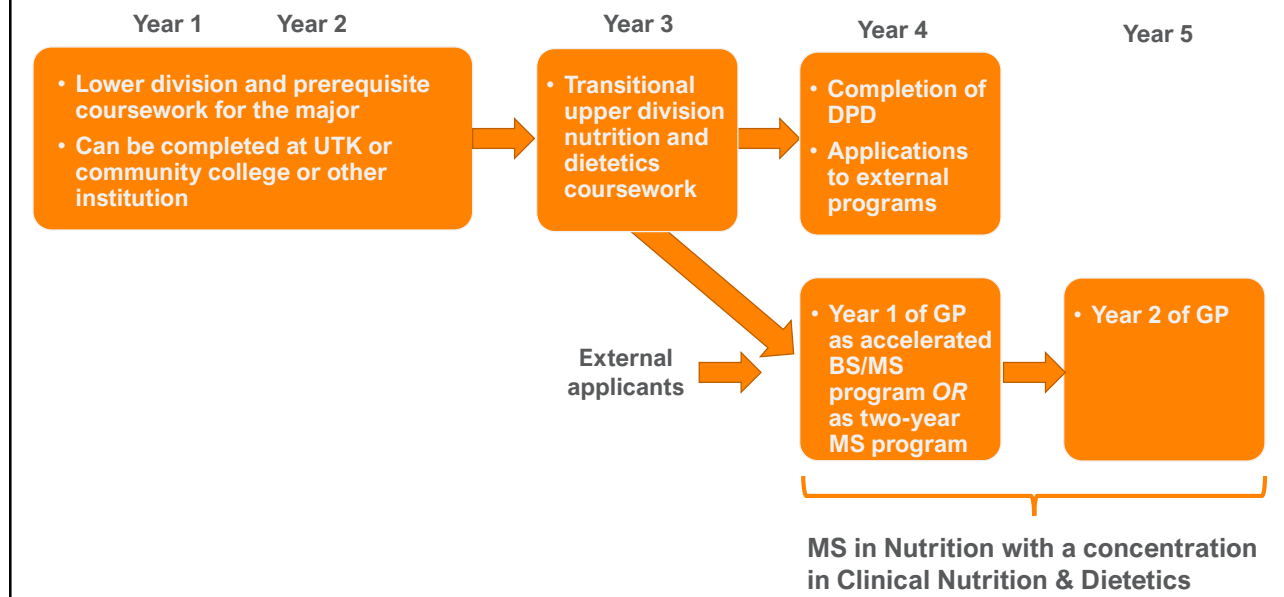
Year 1 Year 2

• Lower division and prerequisite coursework for the major
• Can be completed at UTK or community college or other institution

Year 3

• Transitional upper division nutrition and dietetics coursework

Year 4

• Completion of DPD
• Applications to external programs

Year 5

External applicants

• Year 1 of GP as accelerated BS/MS program *OR* as two-year MS program

• Year 2 of GP

MS in Nutrition with a concentration in Clinical Nutrition & Dietetics